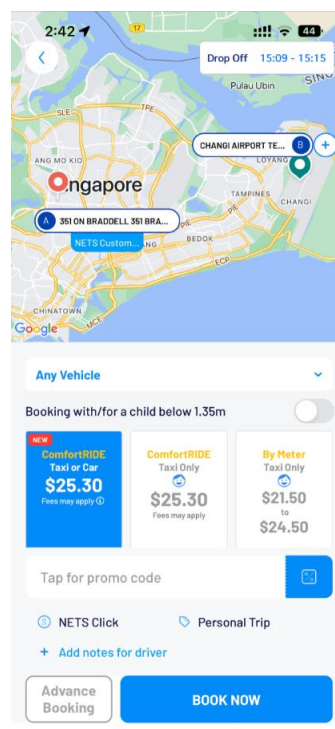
2:42
44
Drop Off 15:09 - 15:15
Pulau Ubin
SING
TPE
ANG MO KIO
CHANGI AIRPORT TE...
B
LOYANG
Singapore
TAMPINES
CHANGI
A 351 ON BRADDELL 351 BRA...
PIE
NETS Custom...
BEDOK
ECP
CHINATOWN
Google
Any Vehicle
Booking with/for a child below 1.35m
NEW
ComfortRIDE
Taxi or Car
$25.30
Fees may apply
ComfortRIDE
Taxi Only
$25.30
Fees may apply
By Meter
Taxi Only
$21.50
to
$24.50
Tap for promo code
NETS Click
Personal Trip
+ Add notes for driver
Advance Booking
BOOK NOW